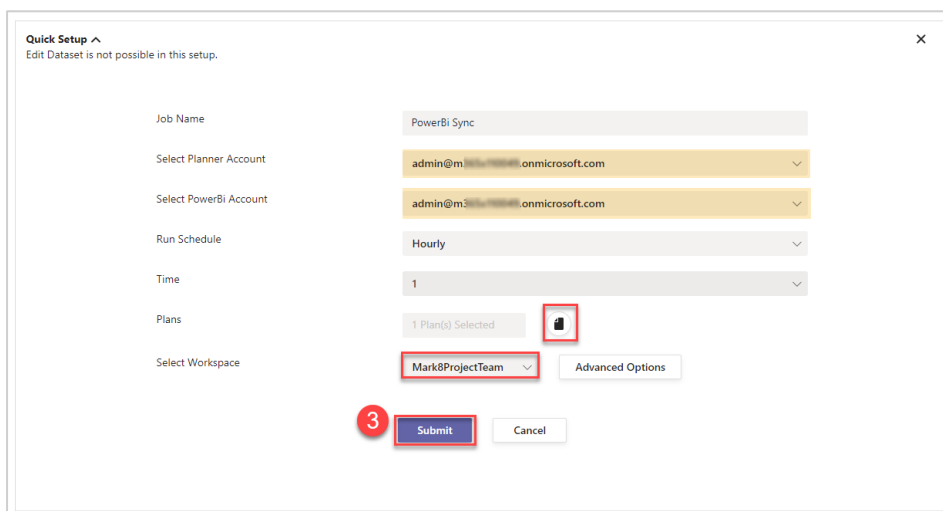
Quick Setup ^
Edit Dataset is not possible in this setup.

×

Job Name
PowerBi Sync

Select Planner Account
admin@m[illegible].onmicrosoft.com

Select PowerBi Account
admin@m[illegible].onmicrosoft.com

Run Schedule
Hourly

Time
1

Plans
1 Plan(s) Selected

Select Workspace
Mark8ProjectTeam
Advanced Options

3
Submit
Cancel